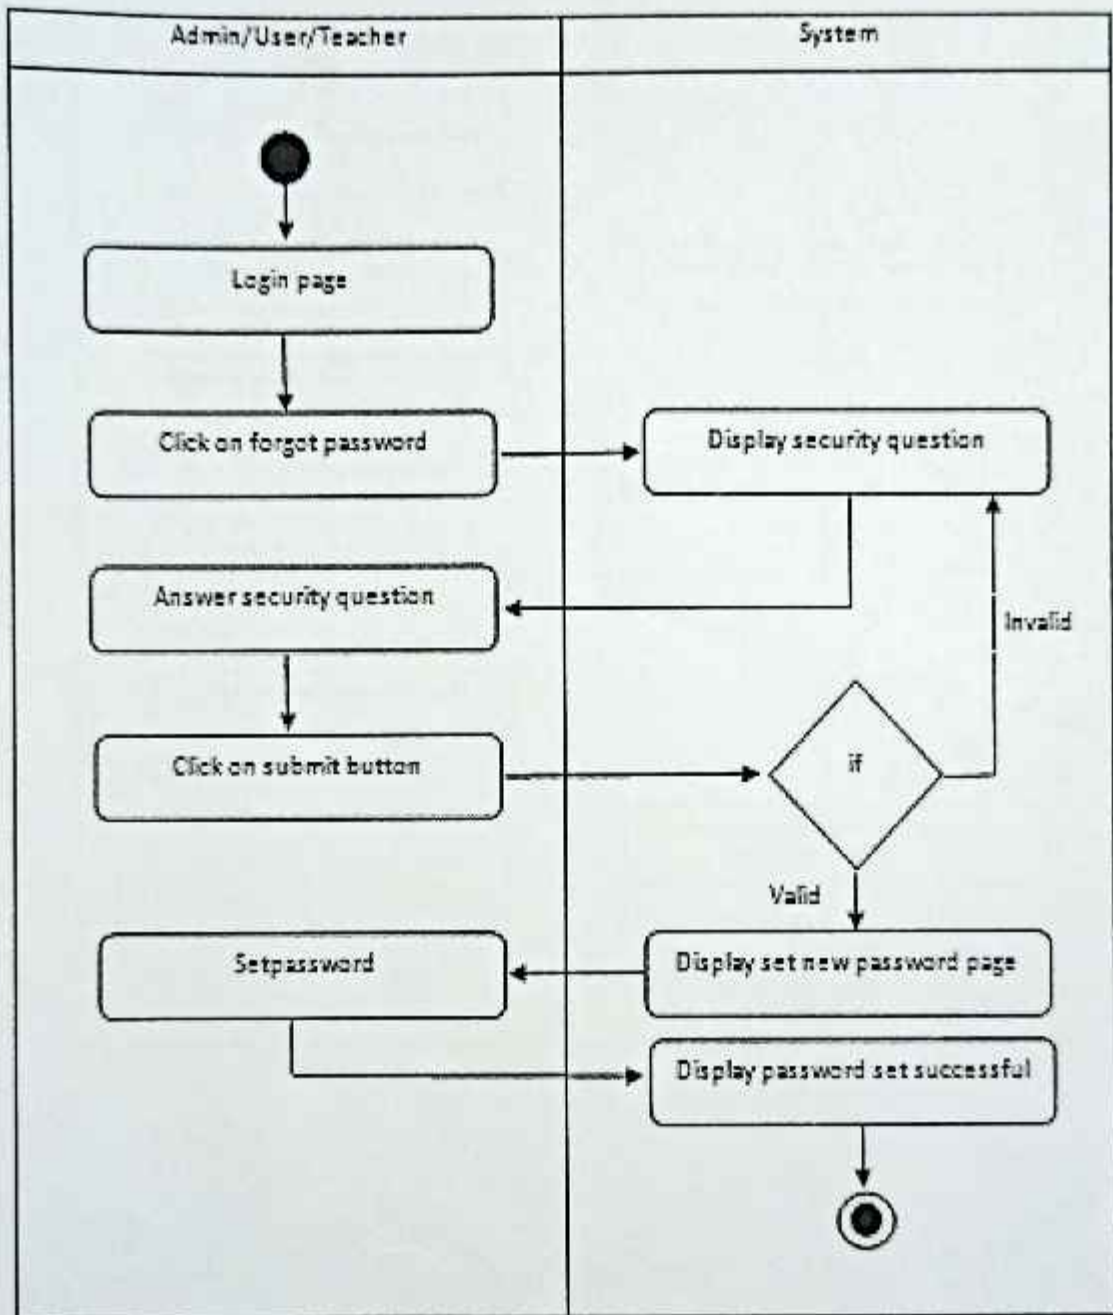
Admin/User/Teacher

System

Login page

Click on forgot password

Display security question

Answer security question

Invalid

Click on submit button

if

Valid

Setpassword

Display set new password page

Display password set successful